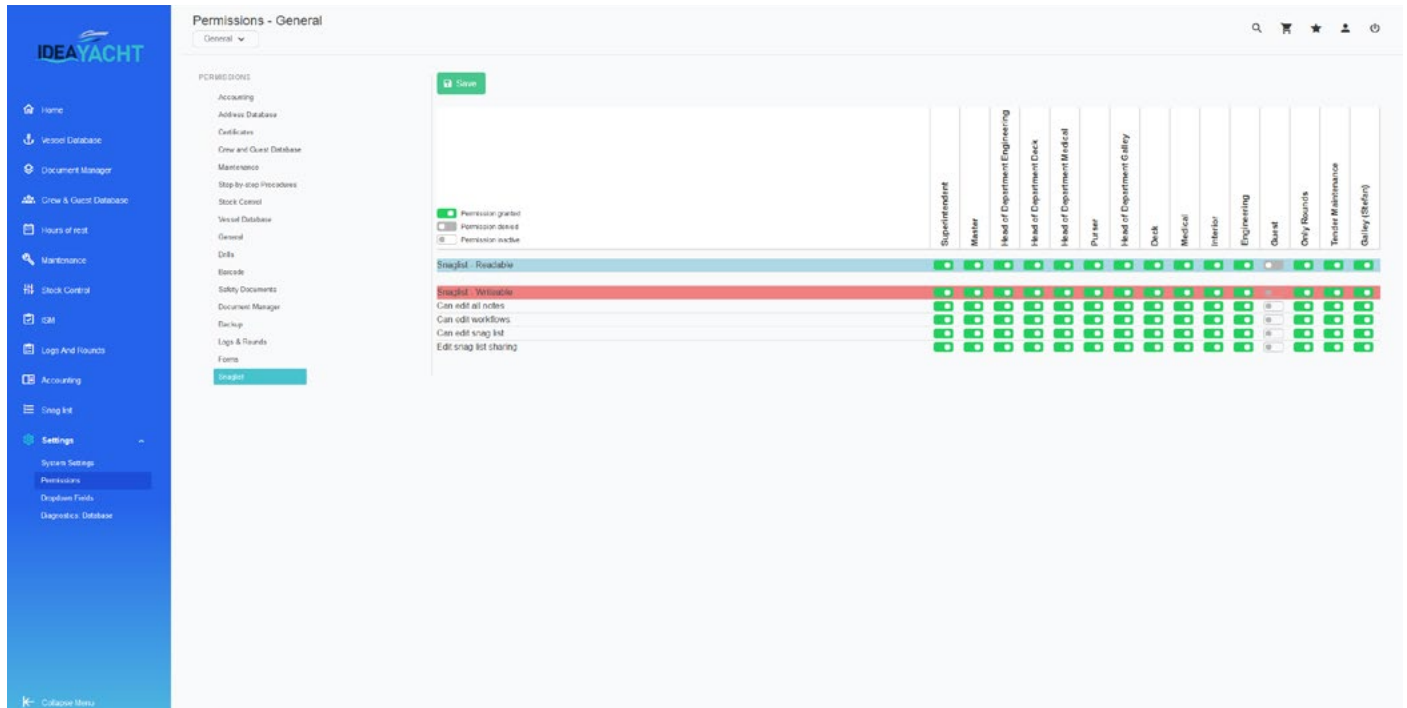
IDEAYACHT

Home
Vessel Database
Document Manager
Crew & Guest Database
Hours of rest
Maintenance
Stock Control
ISM
Logs And Rounds
Accounting
Snag list
Settings
System Settings
Permissions
Dropdown Fields
Diagnostics Database

Collapse Menu

Permissions - General
General

PERMISSIONS
Accounting
Address Database
Certificates
Crew and Guest Database
Maintenance
Step-by-step Procedures
Stock Control
Vessel Database
General
Drills
Barcode
Safety Documents
Document Manager
Backup
Logs & Rounds
Forms
Snaglist

Save

Permission granted
Permission denied
Permission inactive

| | Superintendent | Master | Head of Department Engineering | Head of Department Deck | Head of Department Medical | Purser | Head of Department Galley | Deck | Medical | Interior | Engineering | Guest | Only Rounds | Tender Maintenance | Galley (Stefan) |
|---|---|---|---|---|---|---|---|---|---|---|---|---|---|---|---|
| Snaglist - Readable | | | | | | | | | | | | | | | |
| Snaglist - Writeable | | | | | | | | | | | | | | | |
| Can edit all notes | | | | | | | | | | | | | | | |
| Can edit workflows | | | | | | | | | | | | | | | |
| Can edit snag list | | | | | | | | | | | | | | | |
| Edit snag list sharing | | | | | | | | | | | | | | | |